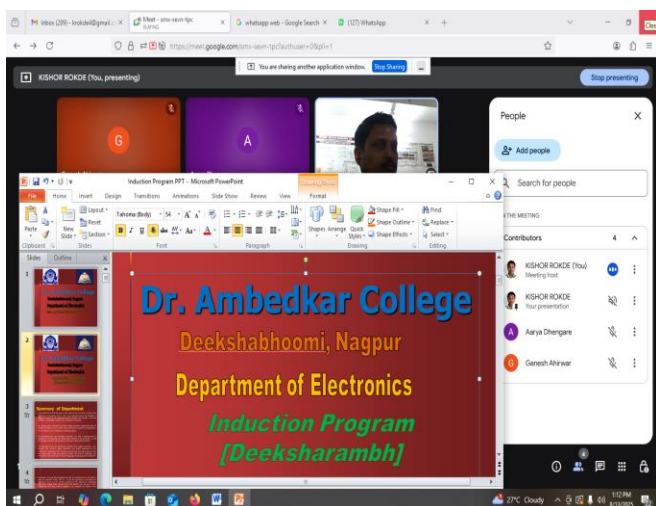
Inbox (209) - kroksh... | Meet - smx-iawn-tpc | whatsapp web - Google Search | (127) WhatsApp

https://meet.google.com/smx-iawn-tpc?authuser=0&pli=1

KISHOR ROKDE (You, presenting)

You are sharing another application window. Stop Sharing

Stop presenting

G

A

Induction Program PPT - Microsoft PowerPoint

Drawing Tools

File Home Insert Design Transitions Animations Slide Show Review View Format

Paste Clipboard New Slide Layout Reset Section Slides Tahoma (Body) 54 Font Paragraph Shapes Arrange Quick Styles Shape Fill Shape Outline Shape Effects Drawing Find Replace Select Editing

Slides Outline

1

2

3

Summary of Department

Dr. Ambedkar College

Deekshabhoomi, Nagpur

Department of Electronics

Induction Program

[Deeksharambh]

People

Add people

Search for people

IN THE MEETING

Contributors 4

KISHOR ROKDE (You)
Meeting host

KISHOR ROKDE
Your presentation

Aarya Dhengare

Ganesh Ahirwar

27°C Cloudy

1:12 PM
8/13/2025